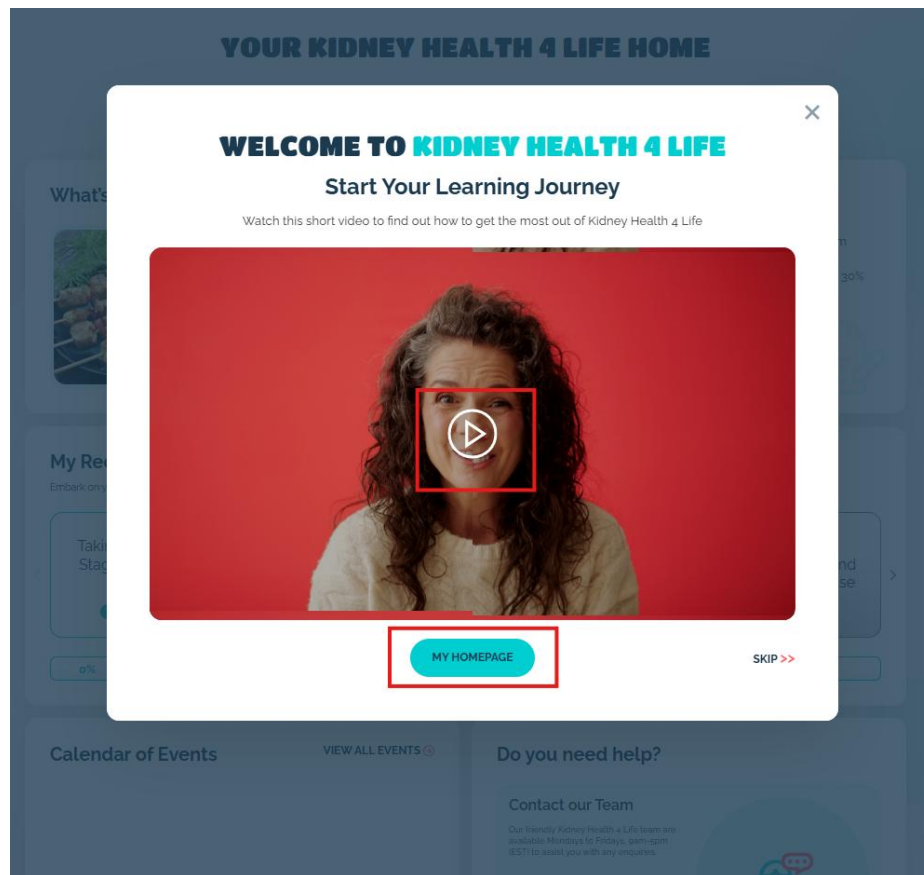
YOUR KIDNEY HEALTH 4 LIFE HOME

×

WELCOME TO KIDNEY HEALTH 4 LIFE

Start Your Learning Journey

Watch this short video to find out how to get the most out of Kidney Health 4 Life

MY HOMEPAGE

SKIP >>

What's

My Re

Embark on y

Takir
Stag

0%

nd
se

m

30%

Calendar of Events

VIEW ALL EVENTS

Do you need help?

Contact our Team

Our friendly Kidney Health 4 Life team are available Mondays to Fridays, 9am–5pm (EST) to assist you with any enquiries.